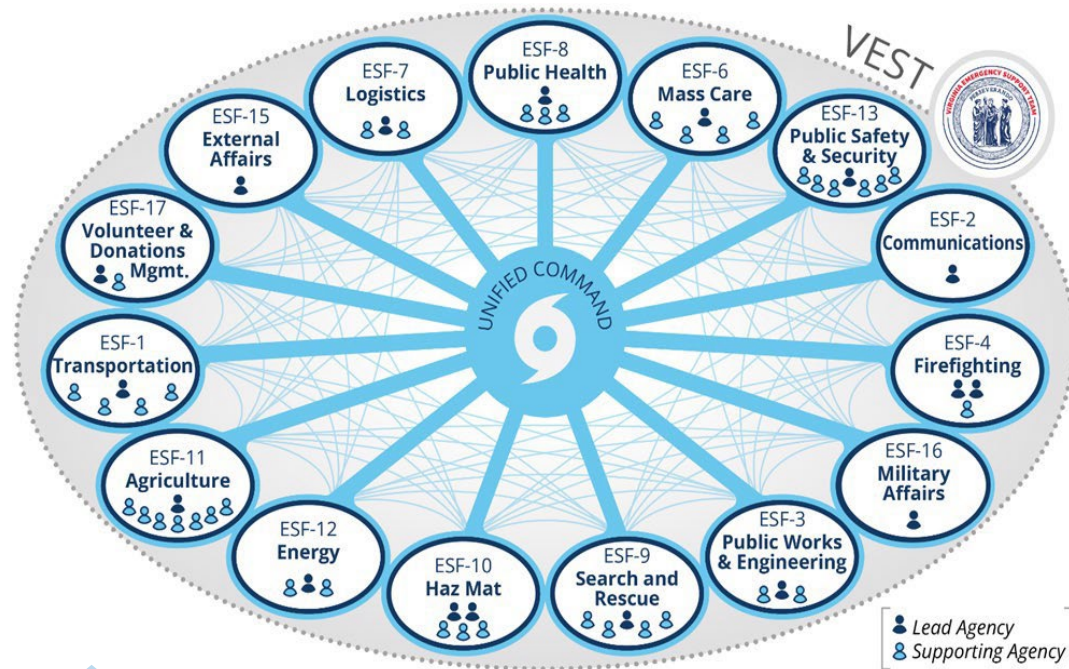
VEST

VIRGINIA EMERGENCY SUPPORT TEAM

PERSEVERANCE

ESF-8
Public Health

ESF-7
Logistics

ESF-6
Mass Care

ESF-15
External Affairs

ESF-13
Public Safety & Security

ESF-17
Volunteer & Donations Mgmt.

ESF-2
Communications

UNIFIED COMMAND

ESF-1
Transportation

ESF-4
Firefighting

ESF-11
Agriculture

ESF-16
Military Affairs

ESF-12
Energy

ESF-10
Haz Mat

ESF-9
Search and Rescue

ESF-3
Public Works & Engineering

Lead Agency
Supporting Agency